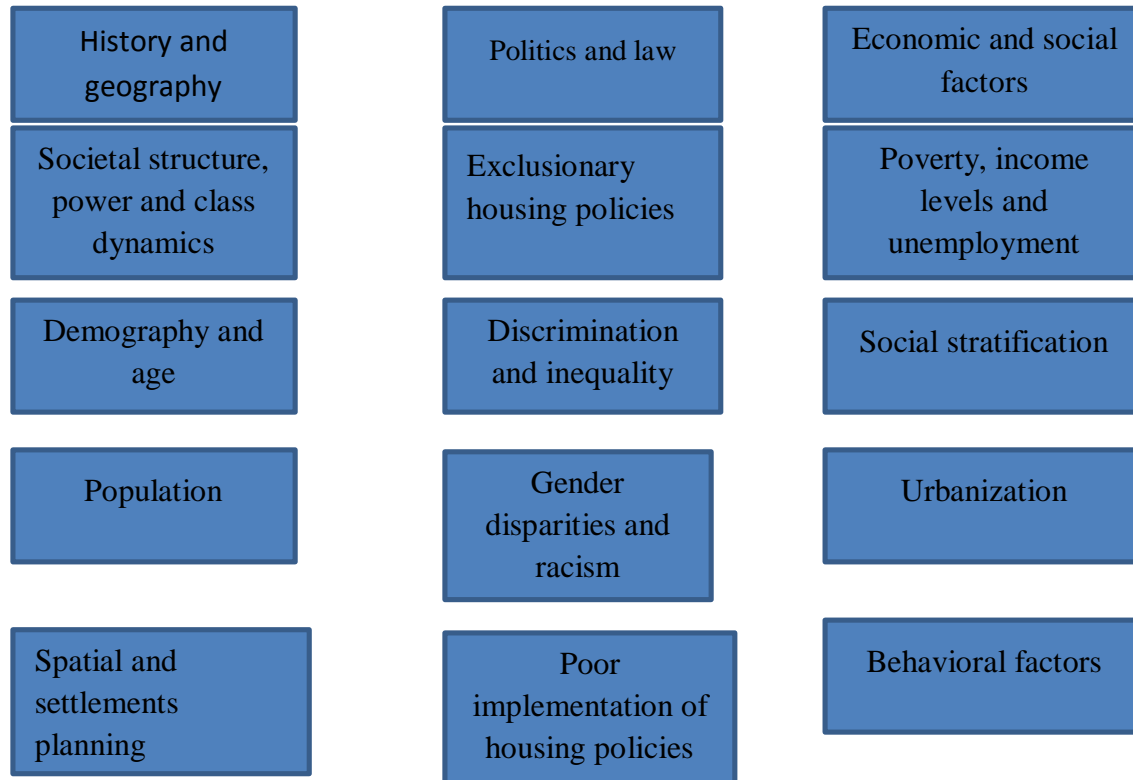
History and geography

Societal structure, power and class dynamics

Demography and age

Population

Spatial and settlements planning

Politics and law

Exclusionary housing policies

Discrimination and inequality

Gender disparities and racism

Poor implementation of housing policies

Economic and social factors

Poverty, income levels and unemployment

Social stratification

Urbanization

Behavioral factors